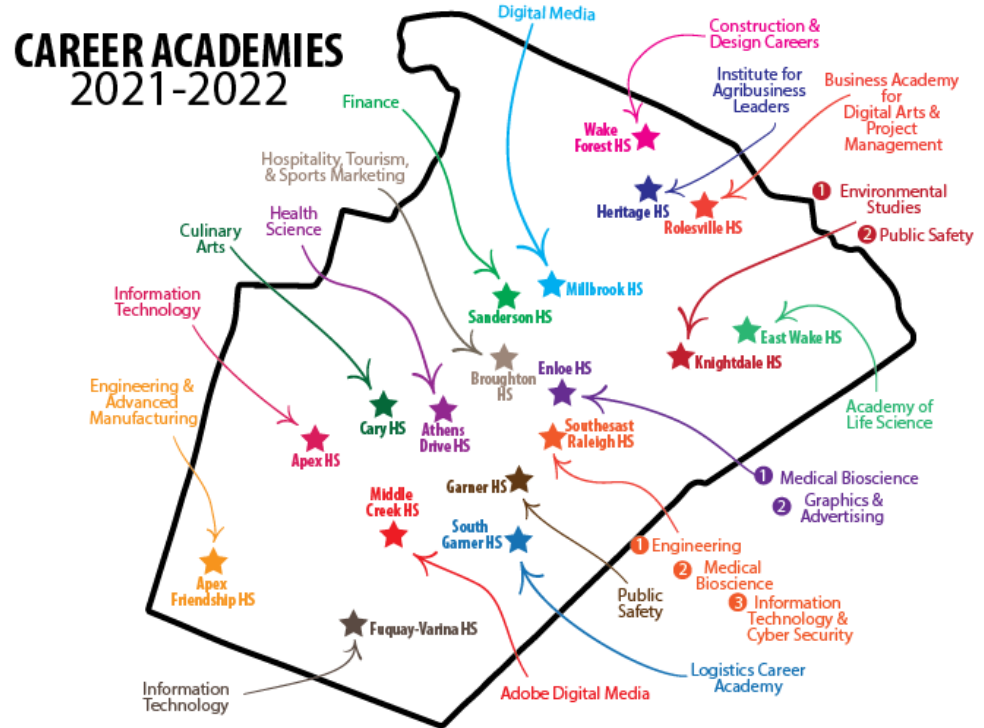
CAREER ACADEMIES
2021-2022

Digital Media

Construction & Design Careers

Institute for Agribusiness Leaders

Business Academy for Digital Arts & Project Management

Finance

Wake Forest HS

Hospitality, Tourism, & Sports Marketing

Heritage HS

Rolesville HS

1 Environmental Studies

2 Public Safety

Health Science

Culinary Arts

Millbrook HS

Sanderson HS

Information Technology

East Wake HS

Knightdale HS

Broughton HS

Enloe HS

Engineering & Advanced Manufacturing

Academy of Life Science

Cary HS

Athens Drive HS

Southeast Raleigh HS

Apex HS

1 Medical Bioscience

2 Graphics & Advertising

Garner HS

Middle Creek HS

South Garner HS

1 Engineering

2 Medical Bioscience

3 Information Technology & Cyber Security

Apex Friendship HS

Public Safety

Fuquay-Varina HS

Logistics Career Academy

Information Technology

Adobe Digital Media